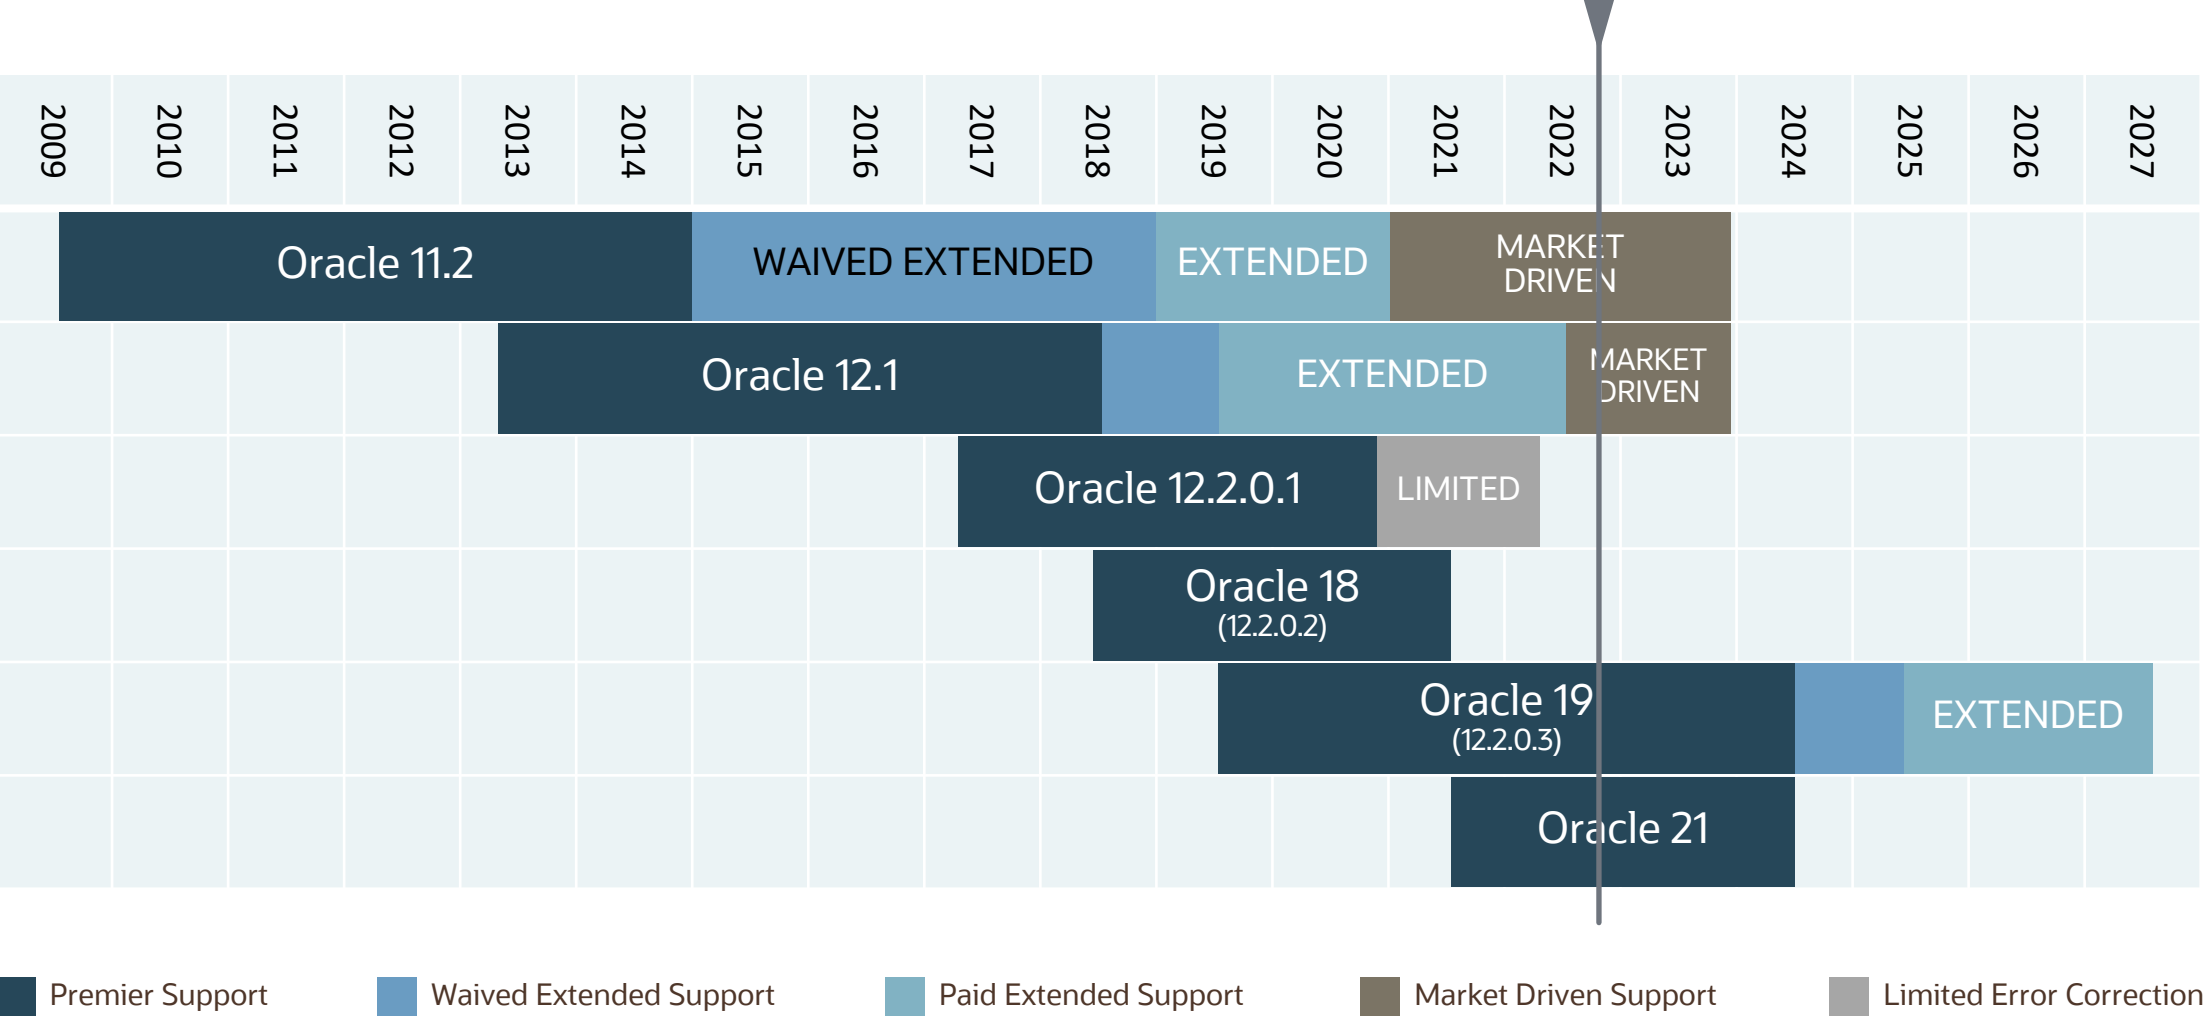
2009 2010 2011 2012 2013 2014 2015 2016 2017 2018 2019 2020 2021 2022 2023 2024 2025 2026 2027

Oracle 11.2 WAIVED EXTENDED EXTENDED MARKET DRIVEN

Oracle 12.1 EXTENDED MARKET DRIVEN

Oracle 12.2.0.1 LIMITED

Oracle 18 (12.2.0.2)

Oracle 19 (12.2.0.3) EXTENDED

Oracle 21

Premier Support Waived Extended Support Paid Extended Support Market Driven Support Limited Error Correction